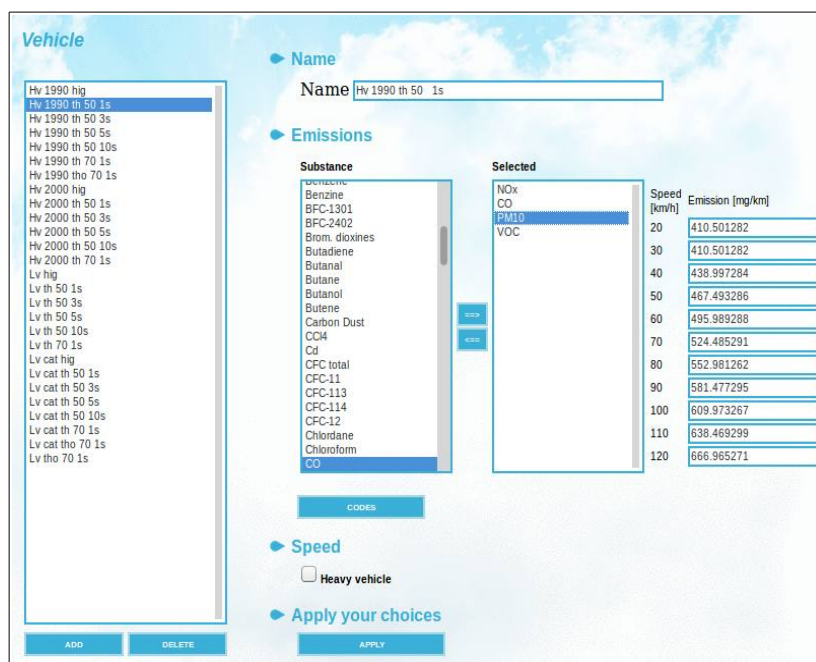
Vehicle

Hv 1990 hig
Hv 1990 th 50 1s
Hv 1990 th 50 3s
Hv 1990 th 50 5s
Hv 1990 th 50 10s
Hv 1990 th 70 1s
Hv 1990 tho 70 1s
Hv 2000 hig
Hv 2000 th 50 1s
Hv 2000 th 50 3s
Hv 2000 th 50 5s
Hv 2000 th 50 10s
Hv 2000 th 70 1s
Lv hig
Lv th 50 1s
Lv th 50 3s
Lv th 50 5s
Lv th 50 10s
Lv th 70 1s
Lv cat hig
Lv cat th 50 1s
Lv cat th 50 3s
Lv cat th 50 5s
Lv cat th 50 10s
Lv cat th 70 1s
Lv cat tho 70 1s
Lv tho 70 1s

ADD DELETE

Name

Name Hv 1990 th 50 1s

Emissions

Substance
Benzene
Benzine
BFC-1301
BFC-2402
Brom. dioxines
Butadiene
Butanal
Butane
Butanol
Butene
Carbon Dust
CCl4
Cd
CFC total
CFC-11
CFC-113
CFC-114
CFC-12
Chlordane
Chloroform
CO

==> <==

Selected
NOx
CO
PM10
VOC

| Speed [km/h] | Emission [mg/km] |
|---|---|
| 20 | 410.501282 |
| 30 | 410.501282 |
| 40 | 438.997284 |
| 50 | 467.493286 |
| 60 | 495.989288 |
| 70 | 524.485291 |
| 80 | 552.981262 |
| 90 | 581.477295 |
| 100 | 609.973267 |
| 110 | 638.469299 |
| 120 | 666.965271 |

CODES

Speed

Heavy vehicle

Apply your choices

APPLY